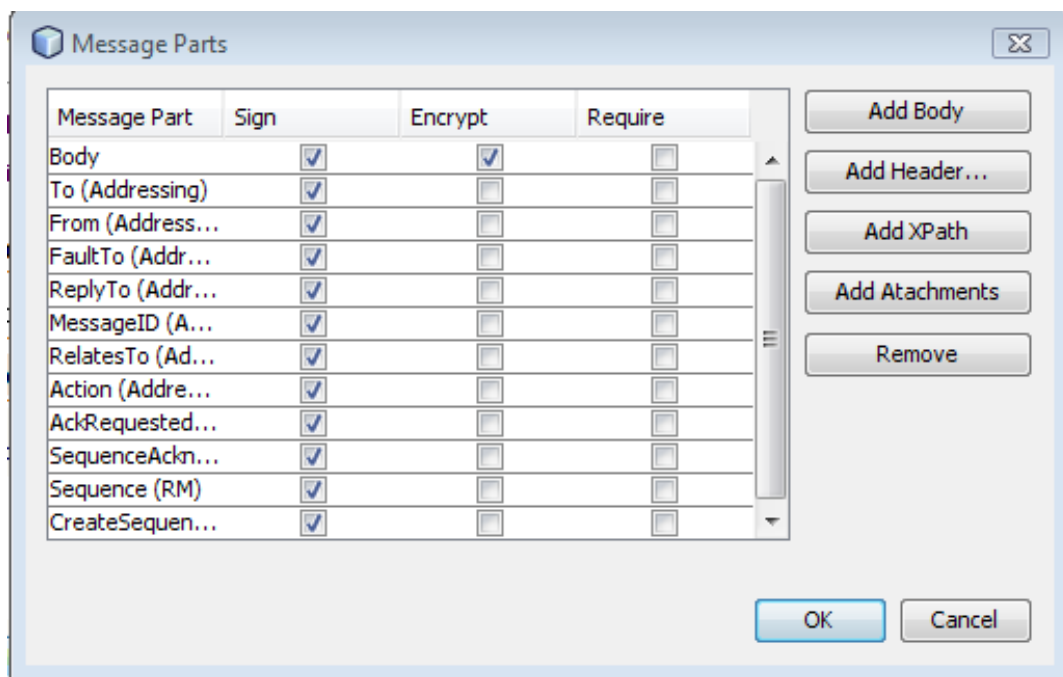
Message Parts

| Message Part | Sign | Encrypt | Require |
|---|---|---|---|
| Body | ☑ | ☑ | ☐ |
| To (Addressing) | ☑ | ☐ | ☐ |
| From (Address... | ☑ | ☐ | ☐ |
| FaultTo (Addr... | ☑ | ☐ | ☐ |
| ReplyTo (Addr... | ☑ | ☐ | ☐ |
| MessageID (A... | ☑ | ☐ | ☐ |
| RelatesTo (Ad... | ☑ | ☐ | ☐ |
| Action (Addre... | ☑ | ☐ | ☐ |
| AckRequested... | ☑ | ☐ | ☐ |
| SequenceAckn... | ☑ | ☐ | ☐ |
| Sequence (RM) | ☑ | ☐ | ☐ |
| CreateSequen... | ☑ | ☐ | ☐ |

Add Body
Add Header...
Add XPath
Add Atachments
Remove

OK
Cancel